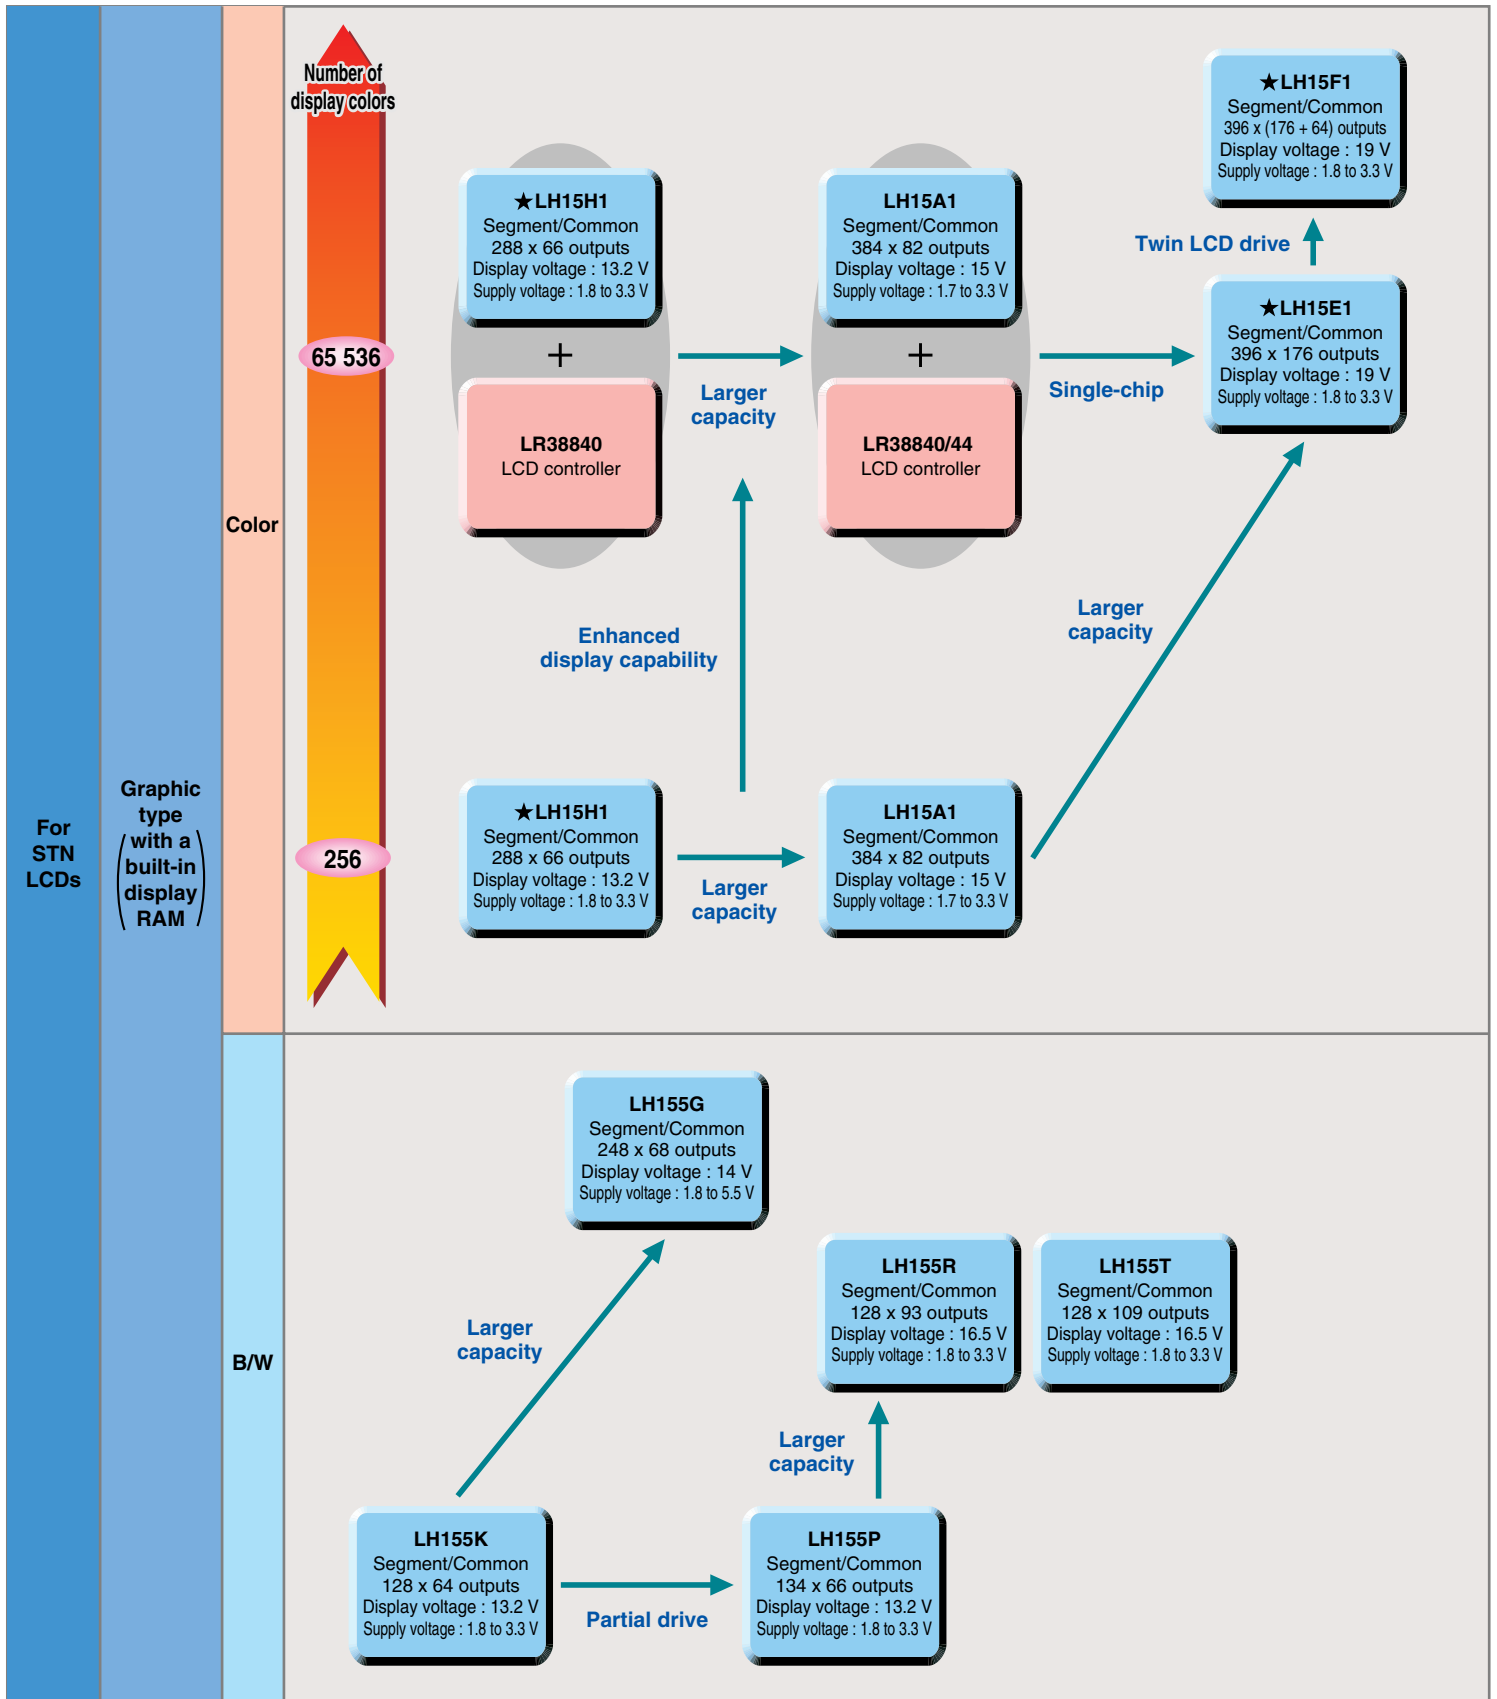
For STN LCDs

Graphic type (with a built-in display RAM)

Color

Number of display colors

65 536

256

★LH15H1
Segment/Common
288 x 66 outputs
Display voltage : 13.2 V
Supply voltage : 1.8 to 3.3 V

+

LR38840
LCD controller

Larger capacity

LH15A1
Segment/Common
384 x 82 outputs
Display voltage : 15 V
Supply voltage : 1.7 to 3.3 V

+

LR38840/44
LCD controller

Single-chip

★LH15F1
Segment/Common
396 x (176 + 64) outputs
Display voltage : 19 V
Supply voltage : 1.8 to 3.3 V

Twin LCD drive

★LH15E1
Segment/Common
396 x 176 outputs
Display voltage : 19 V
Supply voltage : 1.8 to 3.3 V

Enhanced display capability

Larger capacity

★LH15H1
Segment/Common
288 x 66 outputs
Display voltage : 13.2 V
Supply voltage : 1.8 to 3.3 V

Larger capacity

LH15A1
Segment/Common
384 x 82 outputs
Display voltage : 15 V
Supply voltage : 1.7 to 3.3 V

B/W

LH155G
Segment/Common
248 x 68 outputs
Display voltage : 14 V
Supply voltage : 1.8 to 5.5 V

LH155R
Segment/Common
128 x 93 outputs
Display voltage : 16.5 V
Supply voltage : 1.8 to 3.3 V

LH155T
Segment/Common
128 x 109 outputs
Display voltage : 16.5 V
Supply voltage : 1.8 to 3.3 V

Larger capacity

Larger capacity

LH155K
Segment/Common
128 x 64 outputs
Display voltage : 13.2 V
Supply voltage : 1.8 to 3.3 V

Partial drive

LH155P
Segment/Common
134 x 66 outputs
Display voltage : 13.2 V
Supply voltage : 1.8 to 3.3 V